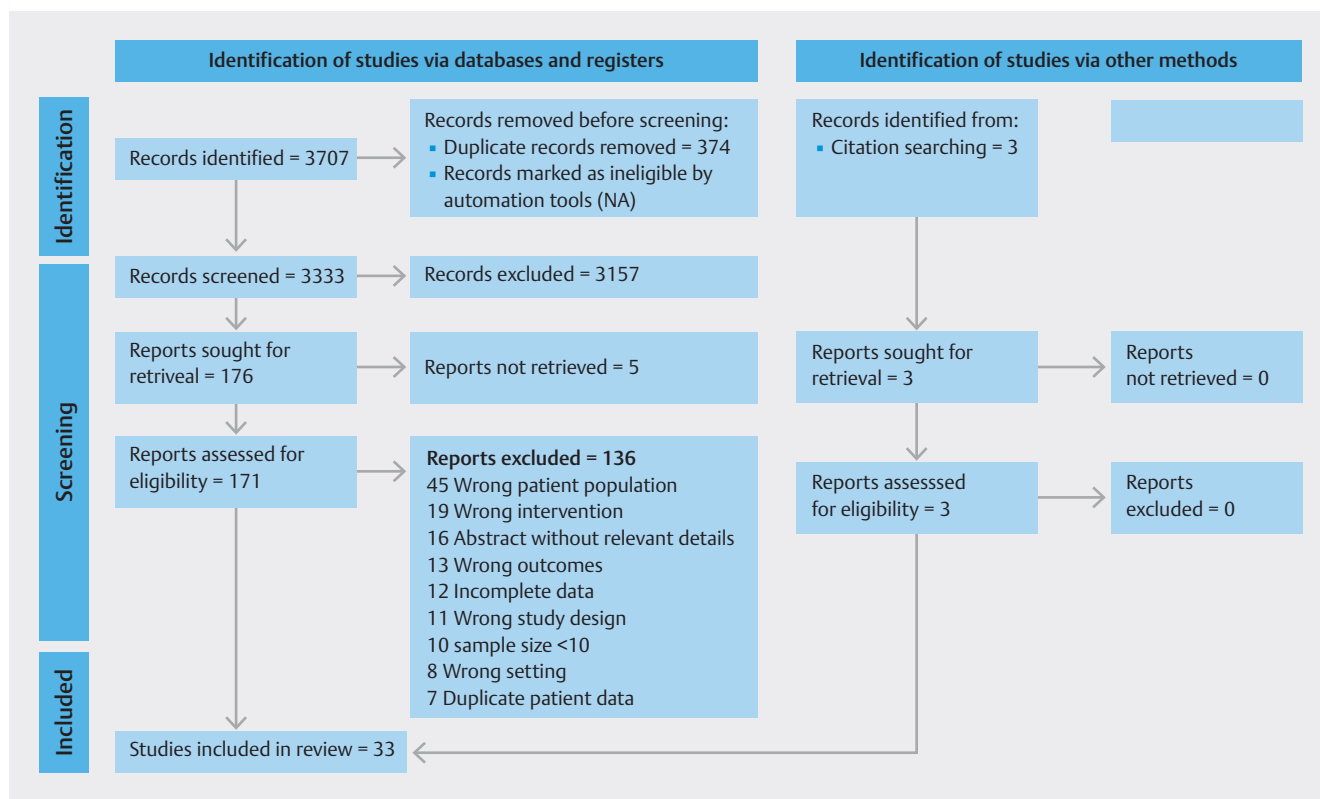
Identification of studies via databases and registers

Identification of studies via other methods

Identification

Records identified = 3707

Records removed before screening:
▪ Duplicate records removed = 374
▪ Records marked as ineligible by automation tools (NA)

Records identified from:
▪ Citation searching = 3

Screening

Records screened = 3333

Records excluded = 3157

Reports sought for retrieval = 176

Reports not retrieved = 5

Reports sought for retrieval = 3

Reports not retrieved = 0

Reports assessed for eligibility = 171

Reports excluded = 136
45 Wrong patient population
19 Wrong intervention
16 Abstract without relevant details
13 Wrong outcomes
12 Incomplete data
11 Wrong study design
10 sample size <10
8 Wrong setting
7 Duplicate patient data

Reports assesssed for eligibility = 3

Reports excluded = 0

Included

Studies included in review = 33